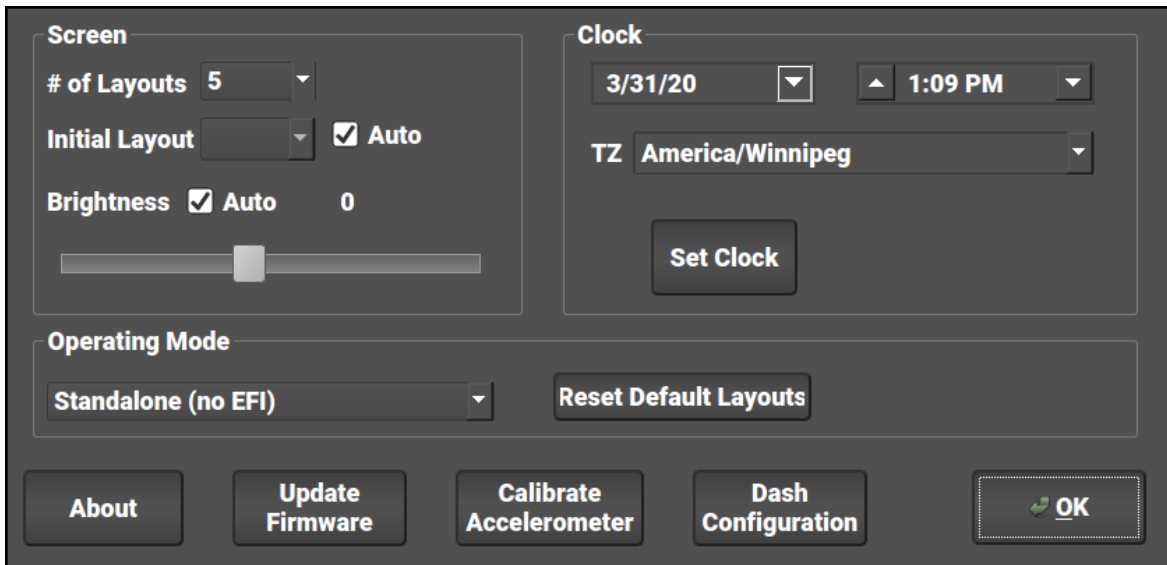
Screen

# of Layouts 5

Initial Layout Auto

Brightness Auto 0

Clock

3/31/20

1:09 PM

TZ America/Winnipeg

Set Clock

Operating Mode

Standalone (no EFI)

Reset Default Layouts

About

Update Firmware

Calibrate Accelerometer

Dash Configuration

OK